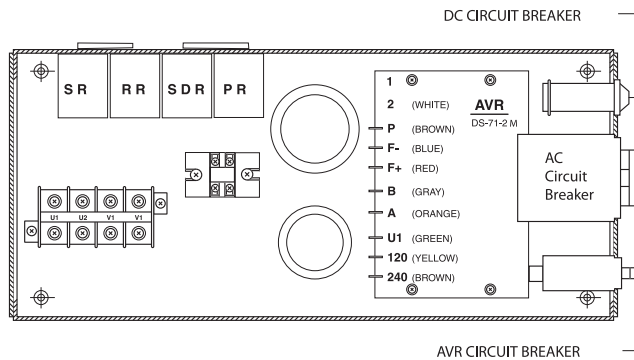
DC CIRCUIT BREAKER

SR RR SDR PR

U1 U2 V1 V1

1

2 (WHITE)

AVR
DS-71-2 M

P (BROWN)

F- (BLUE)

F+ (RED)

B (GRAY)

A (ORANGE)

U1 (GREEN)

120 (YELLOW)

240 (BROWN)

AC Circuit Breaker

AVR CIRCUIT BREAKER